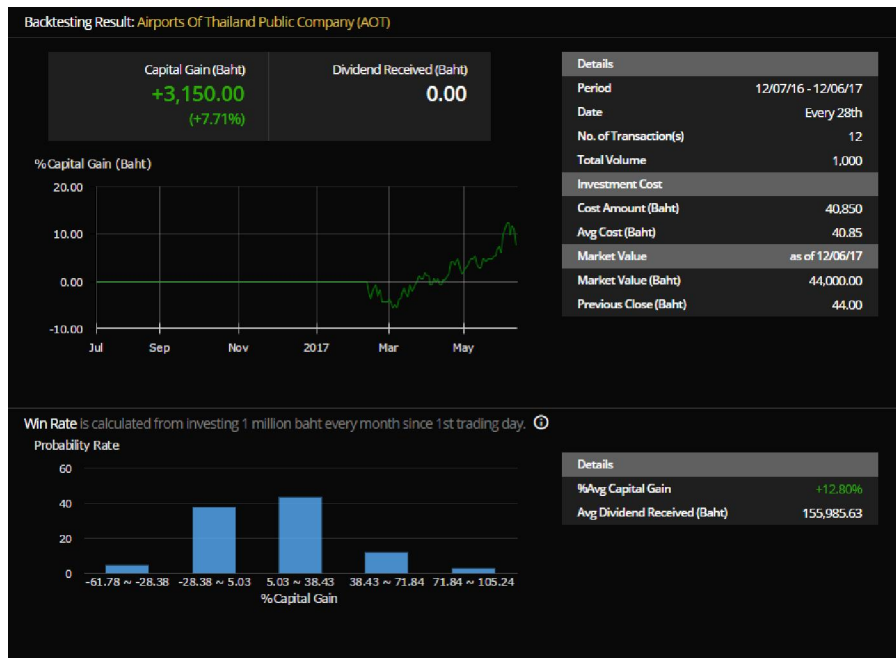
Backtesting Result: Airports Of Thailand Public Company (AOT)

Capital Gain (Baht)
+3,150.00
(+7.71%)

Dividend Received (Baht)
0.00

%Capital Gain (Baht)
20.00
10.00
0.00
-10.00
Jul Sep Nov 2017 Mar May

| Details | |
|---|---|
| Period | 12/07/16 - 12/06/17 |
| Date | Every 28th |
| No. of Transaction(s) | 12 |
| Total Volume | 1,000 |
| Investment Cost | |
| Cost Amount (Baht) | 40,850 |
| Avg Cost (Baht) | 40.85 |
| Market Value | as of 12/06/17 |
| Market Value (Baht) | 44,000.00 |
| Previous Close (Baht) | 44.00 |

Win Rate is calculated from investing 1 million baht every month since 1st trading day.

Probability Rate
60
40
20
0
-61.78 ~ -28.38 -28.38 ~ 5.03 5.03 ~ 38.43 38.43 ~ 71.84 71.84 ~ 105.24
%Capital Gain

| Details | |
|---|---|
| %Avg Capital Gain | +12.80% |
| Avg Dividend Received (Baht) | 155,985.63 |